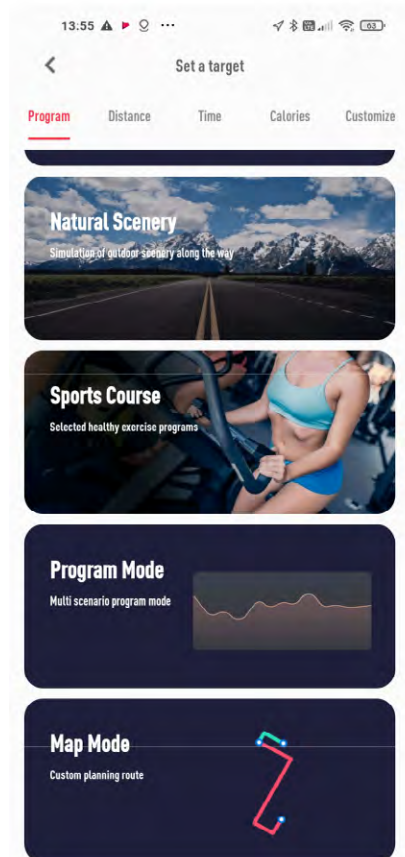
13:55 ⚠ ▶ ⚲ ···

63

Set a target

Program Distance Time Calories Customize

Natural Scenery
Simulation of outdoor scenery along the way

Sports Course
Selected healthy exercise programs

Program Mode
Multi scenario program mode

Map Mode
Custom planning route